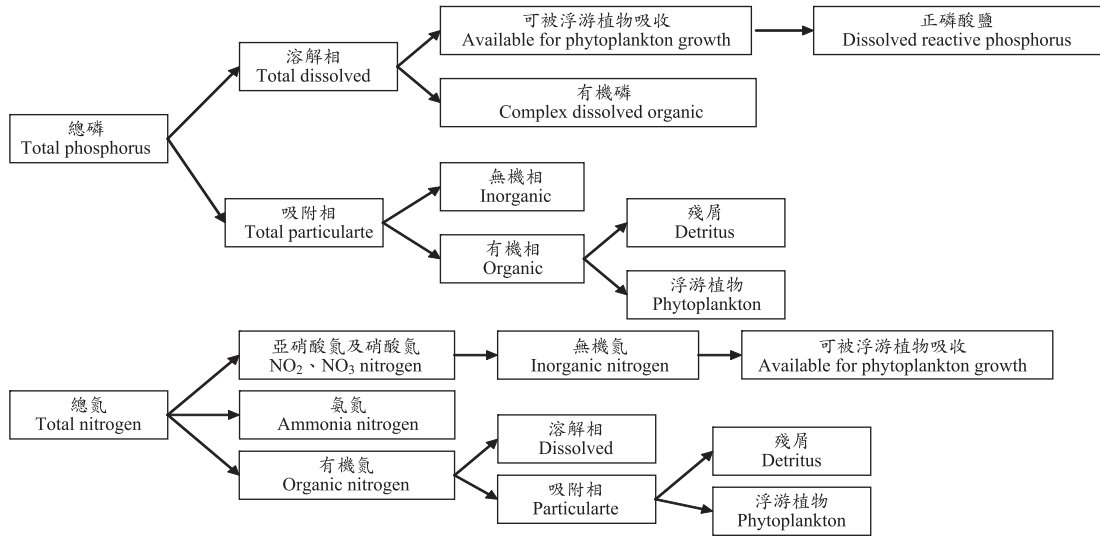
總磷
Total phosphorus

溶解相
Total dissolved

可被浮游植物吸收
Available for phytoplankton growth

正磷酸鹽
Dissolved reactive phosphorus

有機磷
Complex dissolved organic

吸附相
Total particularte

無機相
Inorganic

有機相
Organic

殘屑
Detritus

浮游植物
Phytoplankton

總氮
Total nitrogen

亞硝酸氮及硝酸氮
$NO_2$、$NO_3$ nitrogen

無機氮
Inorganic nitrogen

可被浮游植物吸收
Available for phytoplankton growth

氨氮
Ammonia nitrogen

有機氮
Organic nitrogen

溶解相
Dissolved

吸附相
Particularte

殘屑
Detritus

浮游植物
Phytoplankton